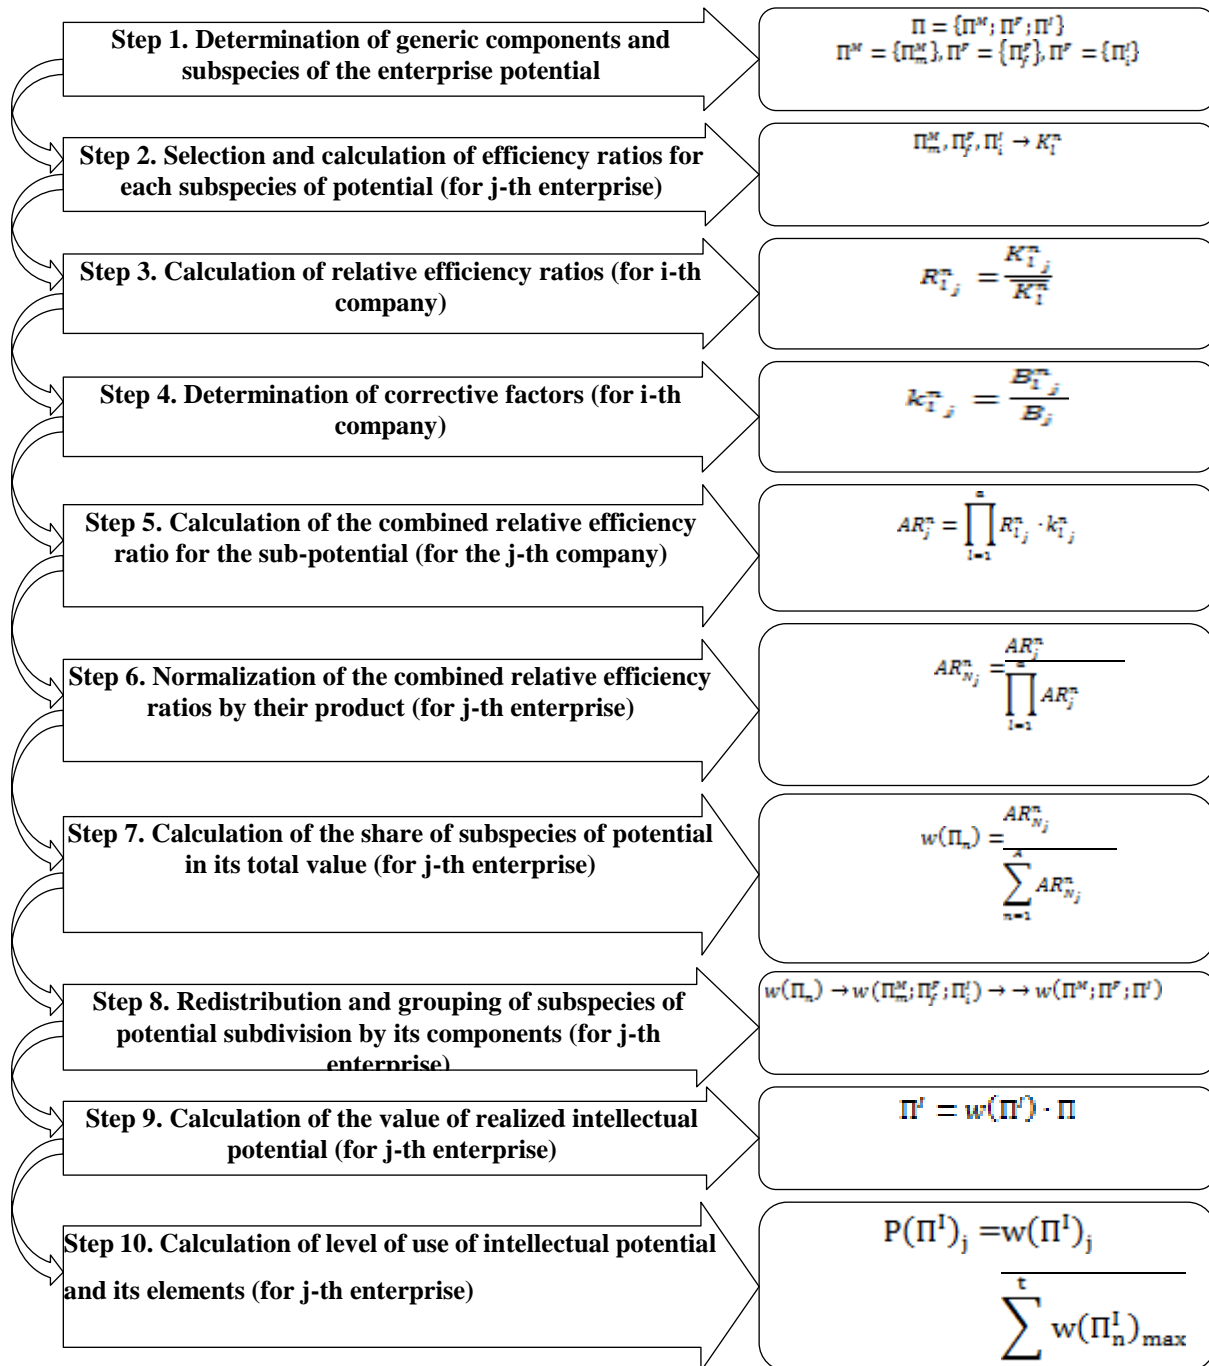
Step 1. Determination of generic components and subspecies of the enterprise potential

$\Pi = \{\Pi^M; \Pi^F; \Pi^I\}$
$\Pi^M = \{\Pi^M_m\}, \Pi^F = \{\Pi^F_f\}, \Pi^F = \{\Pi^I_i\}$

Step 2. Selection and calculation of efficiency ratios for each subspecies of potential (for j-th enterprise)

$\Pi^M_m, \Pi^F_f, \Pi^I_i \rightarrow K^n_l$

Step 3. Calculation of relative efficiency ratios (for i-th company)

$R^n_{l_j} = \frac{K^n_{l_j}}{K^n_l}$

Step 4. Determination of corrective factors (for i-th company)

$k^n_{l_j} = \frac{B^n_{l_j}}{B_j}$

Step 5. Calculation of the combined relative efficiency ratio for the sub-potential (for the j-th company)

$AR^n_j = \prod_{l=1}^{a} R^n_{l_j} \cdot k^n_{l_j}$

Step 6. Normalization of the combined relative efficiency ratios by their product (for j-th enterprise)

$AR^n_{N_j} = \frac{AR^n_j}{\prod_{l=1}^{a} AR^n_j}$

Step 7. Calculation of the share of subspecies of potential in its total value (for j-th enterprise)

$w(\Pi_n) = \frac{AR^n_{N_j}}{\sum_{n=1}^{A} AR^n_{N_j}}$

Step 8. Redistribution and grouping of subspecies of potential subdivision by its components (for j-th enterprise)

$w(\Pi_n) \rightarrow w(\Pi^M_m; \Pi^F_f; \Pi^I_i) \rightarrow \rightarrow w(\Pi^M; \Pi^F; \Pi^I)$

Step 9. Calculation of the value of realized intellectual potential (for j-th enterprise)

$\Pi^I = w(\Pi^I) \cdot \Pi$

Step 10. Calculation of level of use of intellectual potential and its elements (for j-th enterprise)

$P(\Pi^I)_j = \frac{w(\Pi^I)_j}{\sum^{t} w(\Pi^I_n)_{max}}$